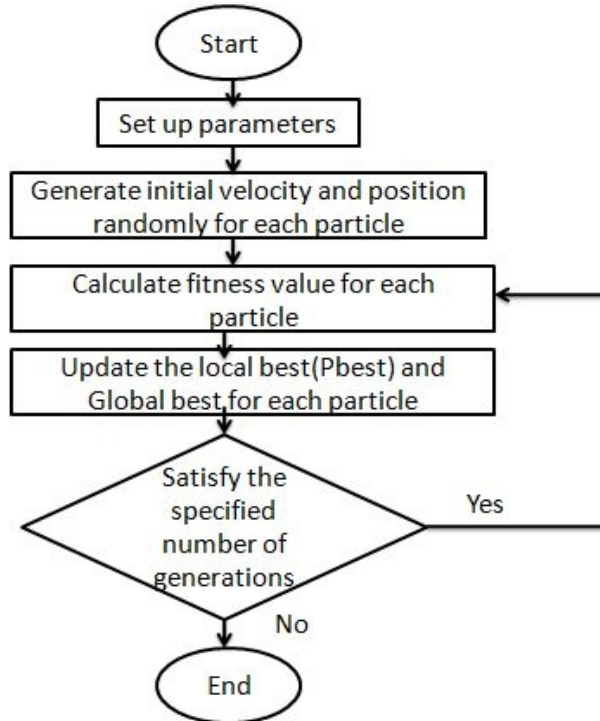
Start

Set up parameters

Generate initial velocity and position randomly for each particle

Calculate fitness value for each particle

Update the local best(Pbest) and Global best for each particle

Satisfy the specified number of generations

Yes

No

End